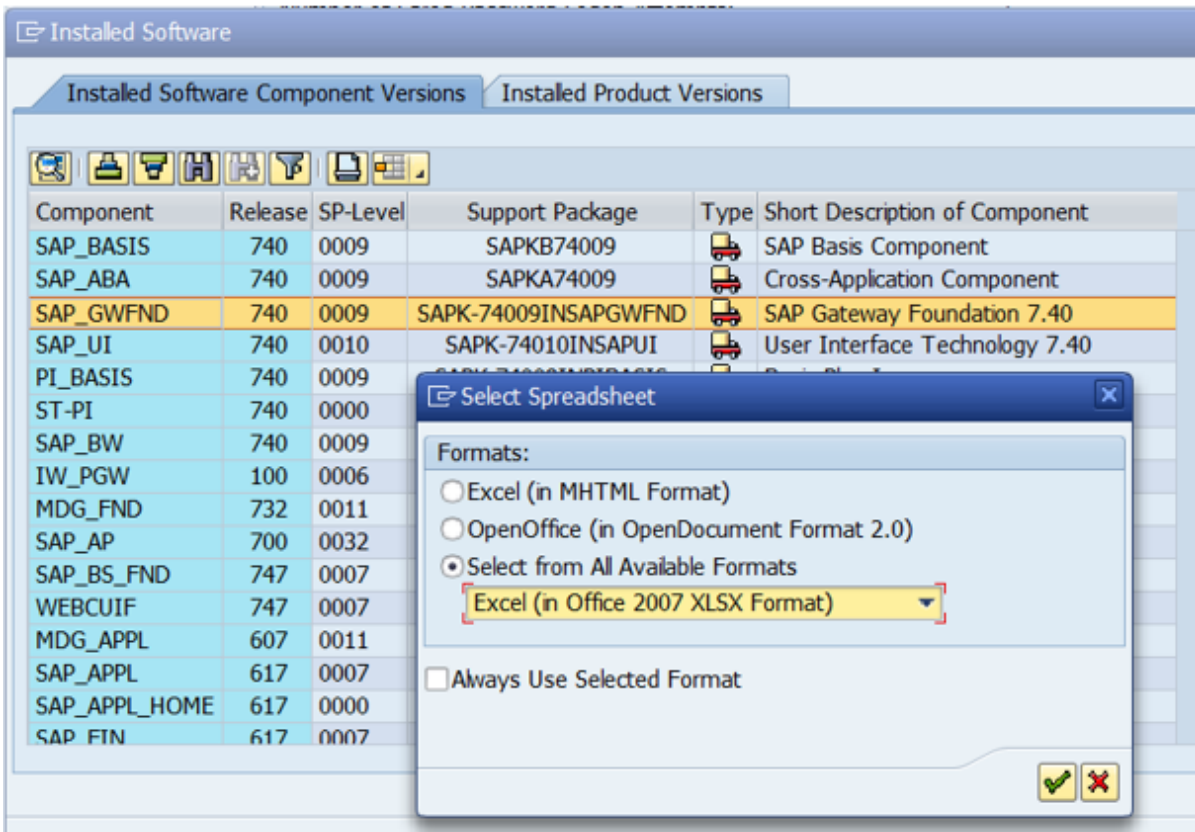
Installed Software

Installed Software Component Versions | Installed Product Versions

| Component | Release | SP-Level | Support Package | Type | Short Description of Component |
|---|---|---|---|---|---|
| SAP_BASIS | 740 | 0009 | SAPKB74009 | | SAP Basis Component |
| SAP_ABA | 740 | 0009 | SAPKA74009 | | Cross-Application Component |
| SAP_GWFND | 740 | 0009 | SAPK-74009INSAPGWFND | | SAP Gateway Foundation 7.40 |
| SAP_UI | 740 | 0010 | SAPK-74010INSAPUI | | User Interface Technology 7.40 |
| PI_BASIS | 740 | 0009 | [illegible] | | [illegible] |
| ST-PI | 740 | 0000 | | | |
| SAP_BW | 740 | 0009 | | | |
| IW_PGW | 100 | 0006 | | | |
| MDG_FND | 732 | 0011 | | | |
| SAP_AP | 700 | 0032 | | | |
| SAP_BS_FND | 747 | 0007 | | | |
| WEBCUIF | 747 | 0007 | | | |
| MDG_APPL | 607 | 0011 | | | |
| SAP_APPL | 617 | 0007 | | | |
| SAP_APPL_HOME | 617 | 0000 | | | |
| SAP_FIN | 617 | 0007 | | | |

Select Spreadsheet

Formats:
Excel (in MHTML Format)
OpenOffice (in OpenDocument Format 2.0)
Select from All Available Formats
Excel (in Office 2007 XLSX Format)

Always Use Selected Format